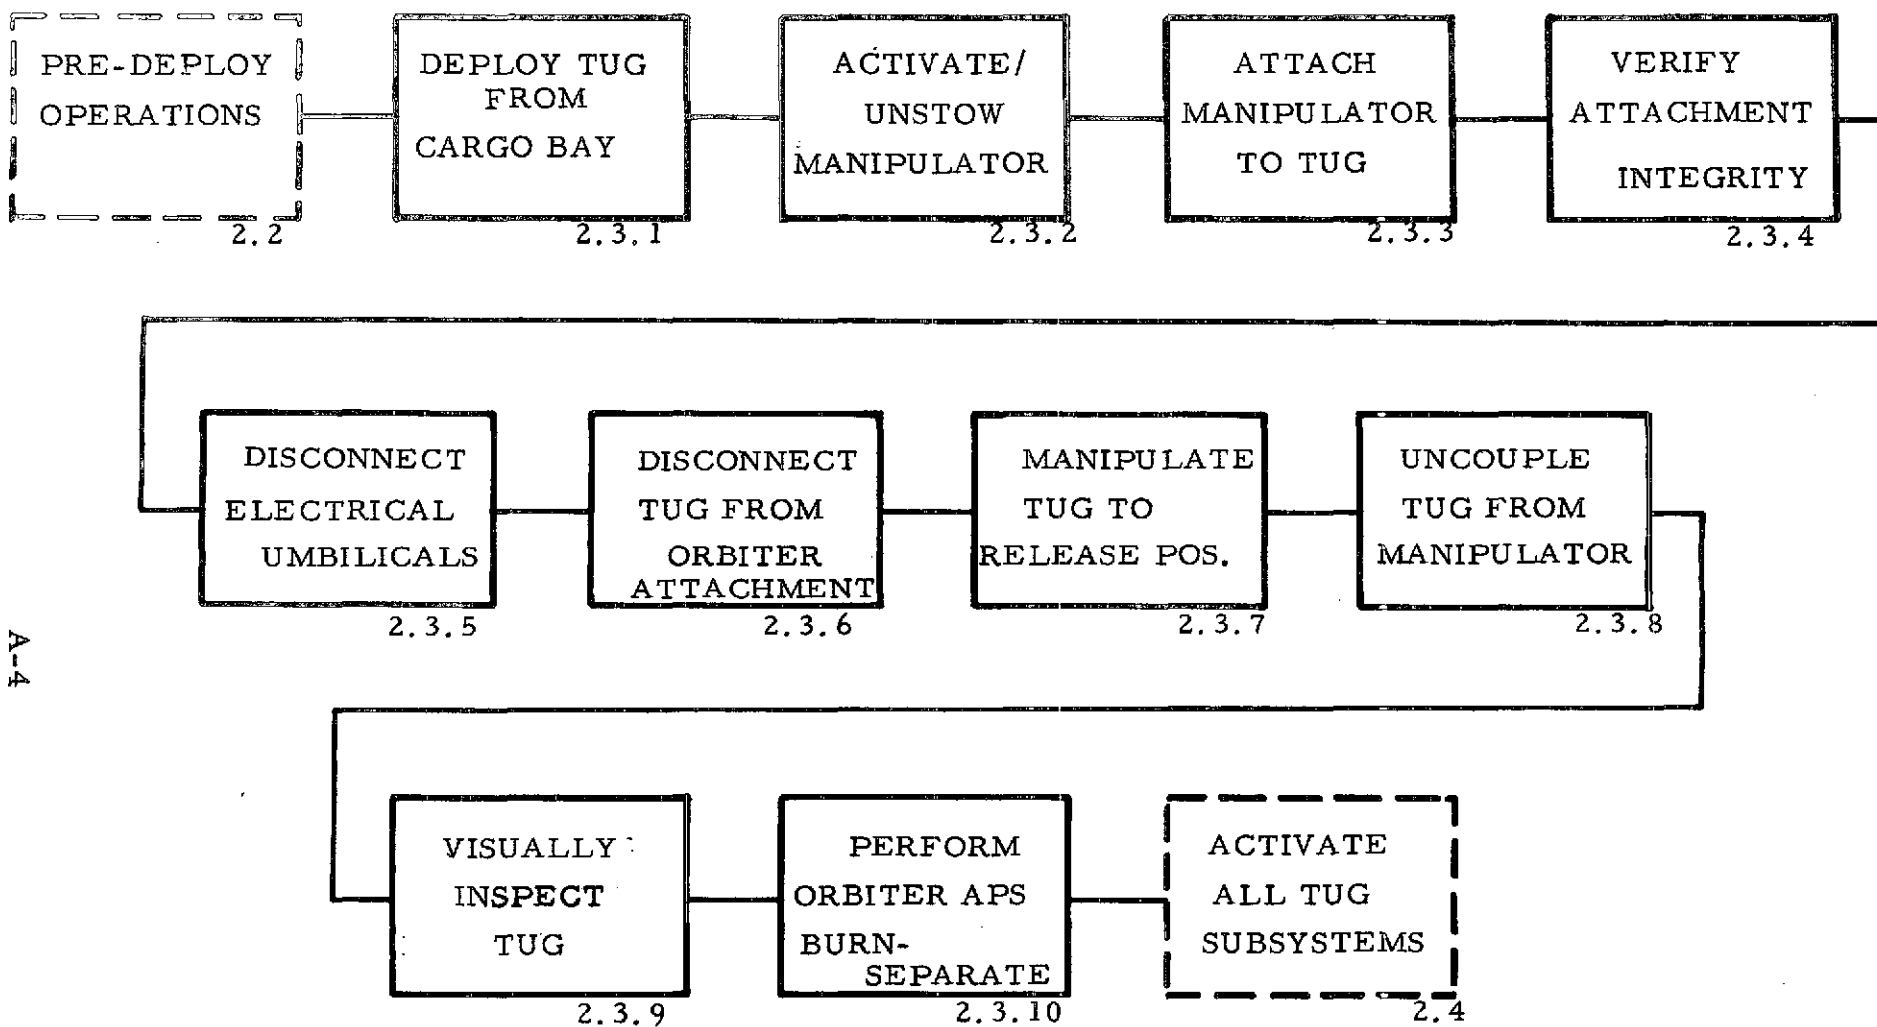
PRE-DEPLOY OPERATIONS
2.2

DEPLOY TUG FROM CARGO BAY
2.3.1

ACTIVATE/ UNSTOW MANIPULATOR
2.3.2

ATTACH MANIPULATOR TO TUG
2.3.3

VERIFY ATTACHMENT INTEGRITY
2.3.4

DISCONNECT ELECTRICAL UMBILICALS
2.3.5

DISCONNECT TUG FROM ORBITER ATTACHMENT
2.3.6

MANIPULATE TUG TO RELEASE POS.
2.3.7

UNCOUPLE TUG FROM MANIPULATOR
2.3.8

VISUALLY INSPECT TUG
2.3.9

PERFORM ORBITER APS BURN-SEPARATE
2.3.10

ACTIVATE ALL TUG SUBSYSTEMS
2.4

A-4